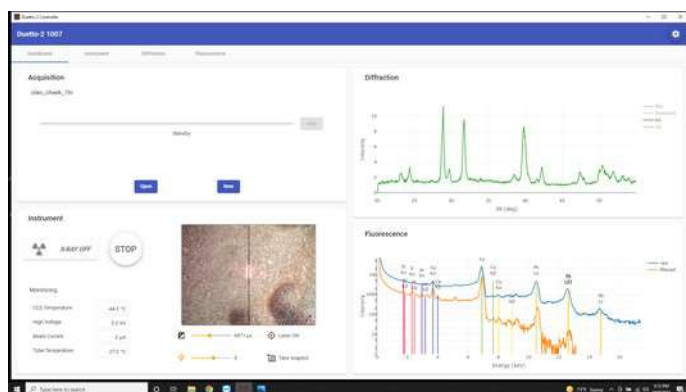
Duetto 2 Controller

Duetto-2 1007

Dashboard Instrument Diffraction Fluorescence

Acquisition

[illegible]

Standby

Open New

Diffraction

Intensity

2θ (deg)

Instrument

X-RAY OFF

STOP

Monitoring

CCD Temperature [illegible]

High Voltage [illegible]

Beam Current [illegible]

Tube Temperature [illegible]

Laser ON

Take snapshot

Fluorescence

Intensity

Energy (keV)

Type here to search